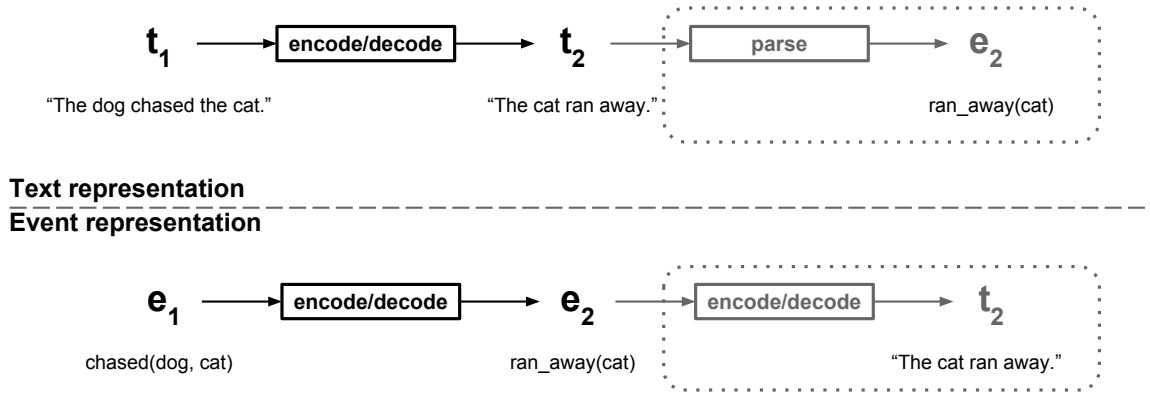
$t_1$ encode/decode $t_2$ parse $e_2$

"The dog chased the cat."

"The cat ran away."

ran_away(cat)

**Text representation**

**Event representation**

$e_1$ encode/decode $e_2$ encode/decode $t_2$

chased(dog, cat)

ran_away(cat)

"The cat ran away."